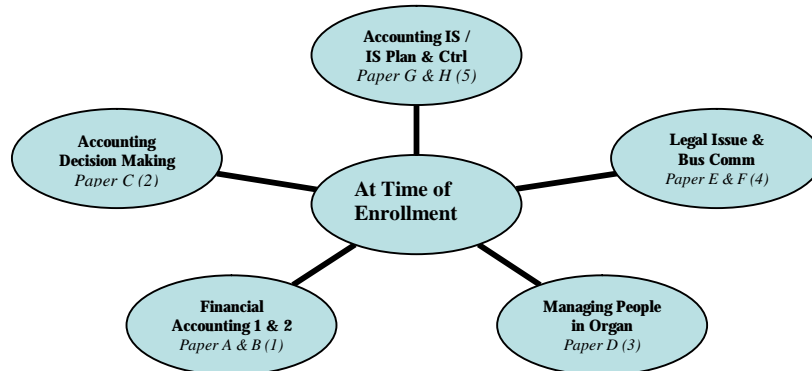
Accounting IS / IS Plan & Ctrl
Paper G & H (5)

Accounting Decision Making
Paper C (2)

At Time of Enrollment

Legal Issue & Bus Comm
Paper E & F (4)

Financial Accounting 1 & 2
Paper A & B (1)

Managing People in Organ
Paper D (3)